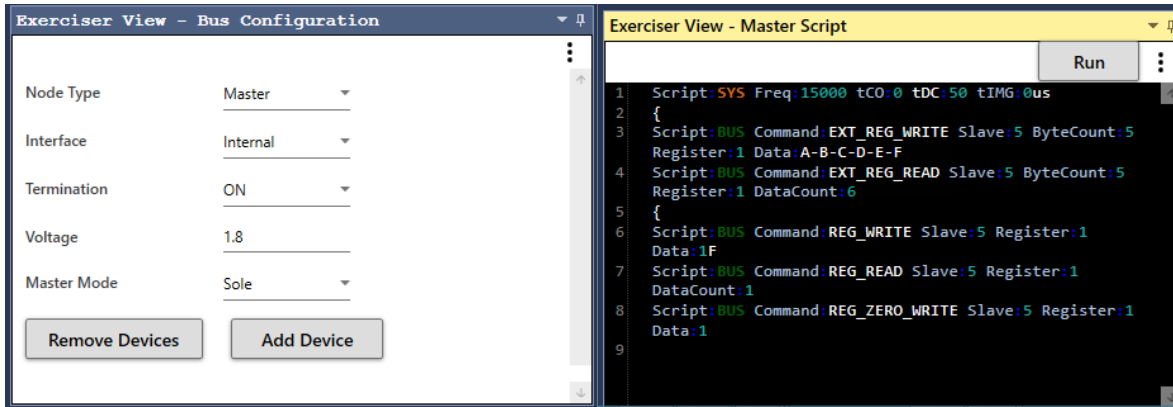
Exerciser View - Bus Configuration

Node Type Master

Interface Internal

Termination ON

Voltage 1.8

Master Mode Sole

Remove Devices

Add Device

Exerciser View - Master Script

Run

1 Script:SYS Freq:15000 tCO:0 tDC:50 tIMG:0us
2 {
3 Script:BUS Command:EXT_REG_WRITE Slave:5 ByteCount:5 Register:1 Data:A-B-C-D-E-F
4 Script:BUS Command:EXT_REG_READ Slave:5 ByteCount:5 Register:1 DataCount:6
5 {
6 Script:BUS Command:REG_WRITE Slave:5 Register:1 Data:1F
7 Script:BUS Command:REG_READ Slave:5 Register:1 DataCount:1
8 Script:BUS Command:REG_ZERO_WRITE Slave:5 Register:1 Data:1
9